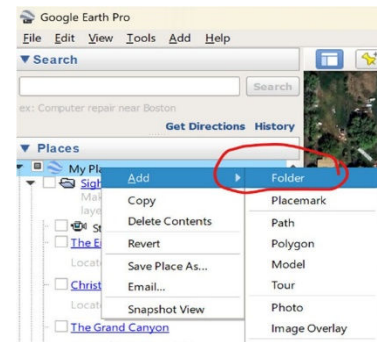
Google Earth Pro

File Edit View Tools Add Help

▼Search

Search

ex: Computer repair near Boston

Get Directions History

▼ Places

My Pl

Sigh

Mak

laye

St

The E

Locat

Christ

Locat

The Grand Canyon

Add

Copy

Delete Contents

Revert

Save Place As...

Email...

Snapshot View

Folder

Placemark

Path

Polygon

Model

Tour

Photo

Image Overlay